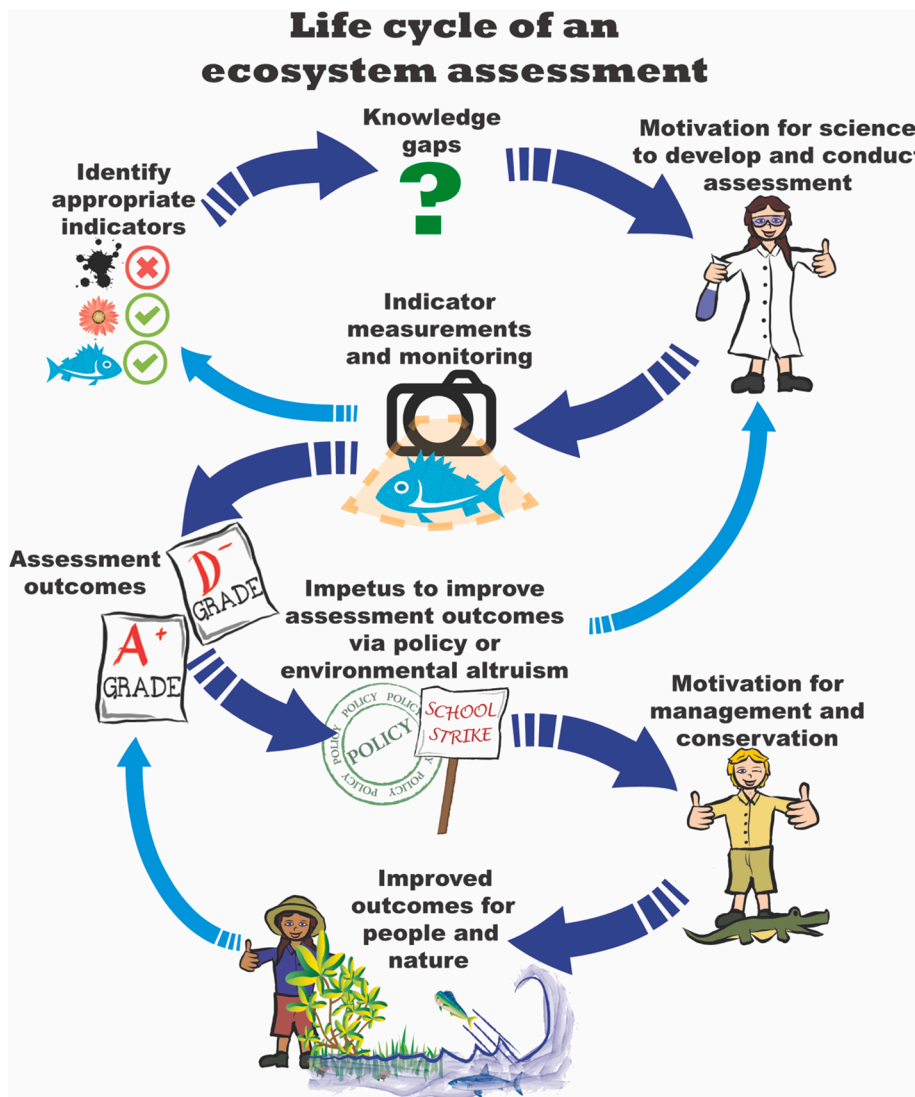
Life cycle of an ecosystem assessment

Knowledge gaps

?

Motivation for science to develop and conduct assessment

Identify appropriate indicators

Indicator measurements and monitoring

Assessment outcomes

D⁻ GRADE

A⁺ GRADE

Impetus to improve assessment outcomes via policy or environmental altruism

POLICY POLICY POLICY POLICY POLICY

SCHOOL STRIKE

Motivation for management and conservation

Improved outcomes for people and nature